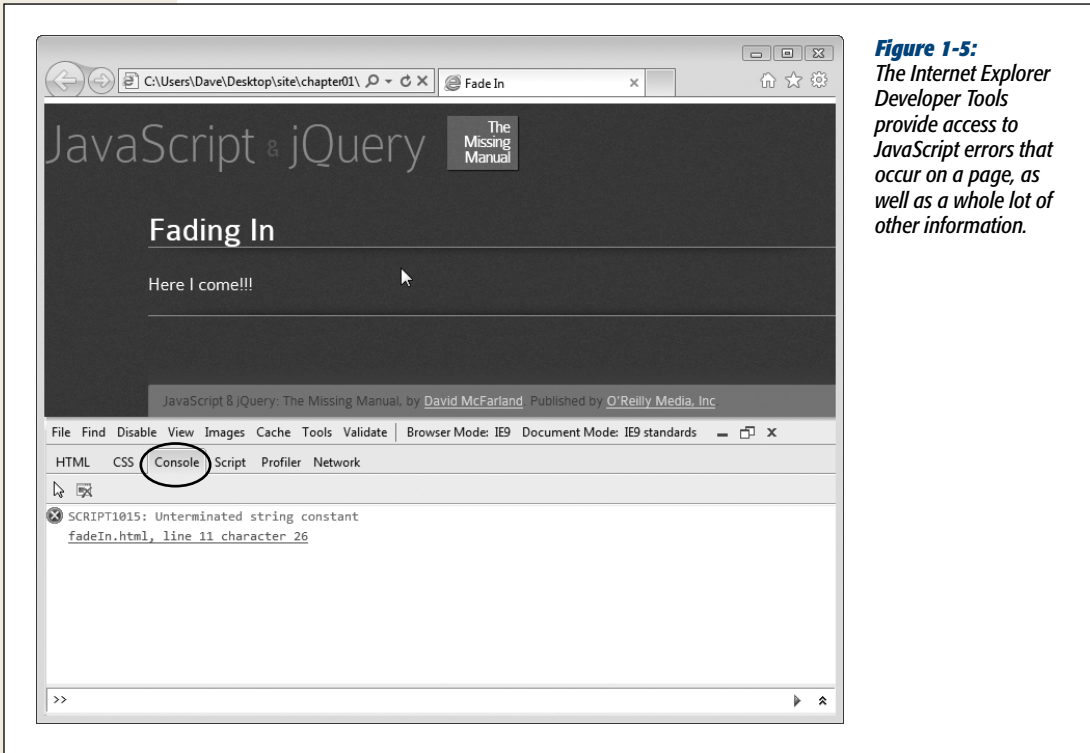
C:\Users\Dave\Desktop\site\chapter01\

Fade In

JavaScript & jQuery

The Missing Manual

Fading In

Here I come!!!

JavaScript & jQuery: The Missing Manual, by David McFarland. Published by O'Reilly Media, Inc.

File Find Disable View Images Cache Tools Validate | Browser Mode: IE9 Document Mode: IE9 standards

HTML CSS Console Script Profiler Network

SCRIPT1015: Unterminated string constant
fadeIn.html, line 11 character 26

>>

Figure 1-5: The Internet Explorer Developer Tools provide access to JavaScript errors that occur on a page, as well as a whole lot of other information.